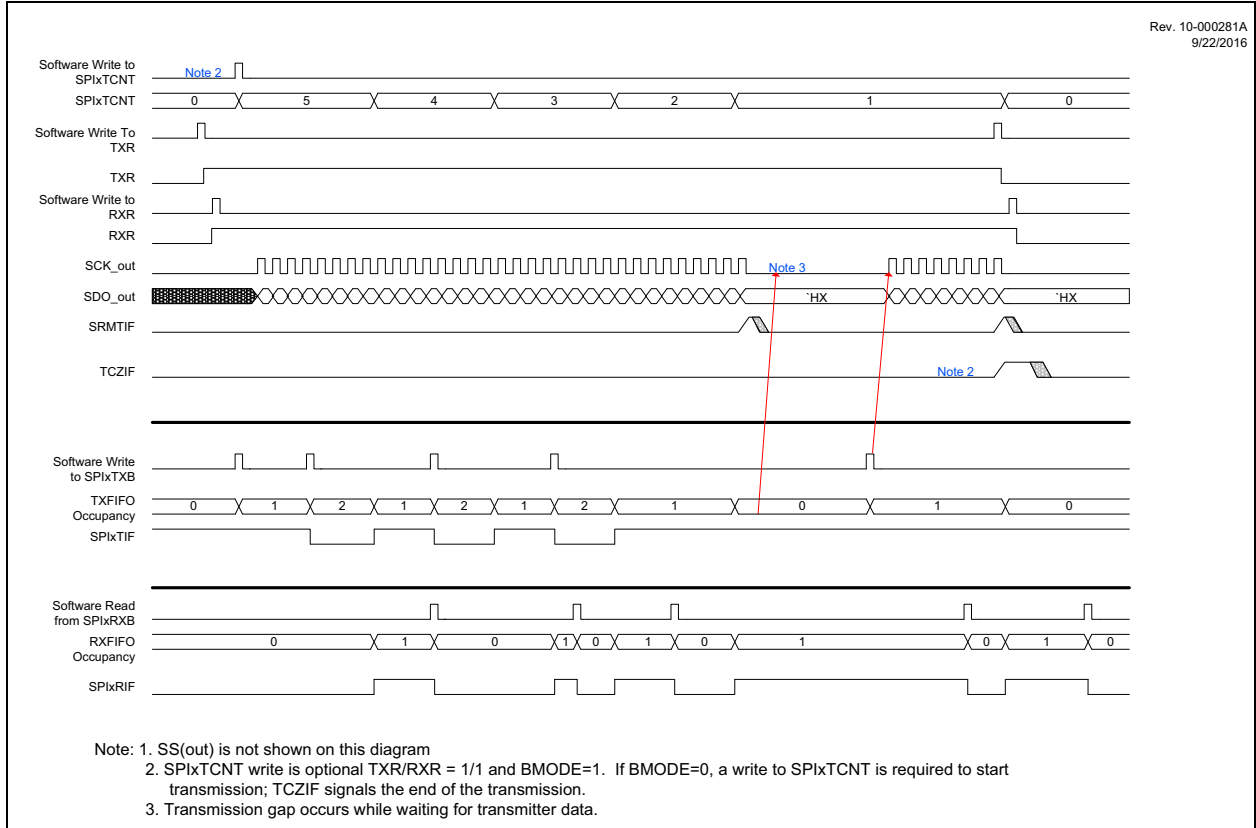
Rev. 10-000281A
9/22/2016

Software Write to SPIxTCNT
Note 2
SPIxTCNT
0
5
4
3
2
1
0
Software Write To TXR
TXR
Software Write to RXR
RXR
SCK_out
Note 3
SDO_out
`HX
`HX
SRMTIF
TCZIF
Note 2

Software Write to SPIxTXB
TXFIFO Occupancy
0
1
2
1
2
1
2
1
0
1
0
SPIxTIF

Software Read from SPIxRXB
RXFIFO Occupancy
0
1
0
1
0
1
0
1
0
1
0
SPIxRIF

Note: 1. SS(out) is not shown on this diagram
2. SPIxTCNT write is optional TXR/RXR = 1/1 and BMODE=1. If BMODE=0, a write to SPIxTCNT is required to start transmission; TCZIF signals the end of the transmission.
3. Transmission gap occurs while waiting for transmitter data.